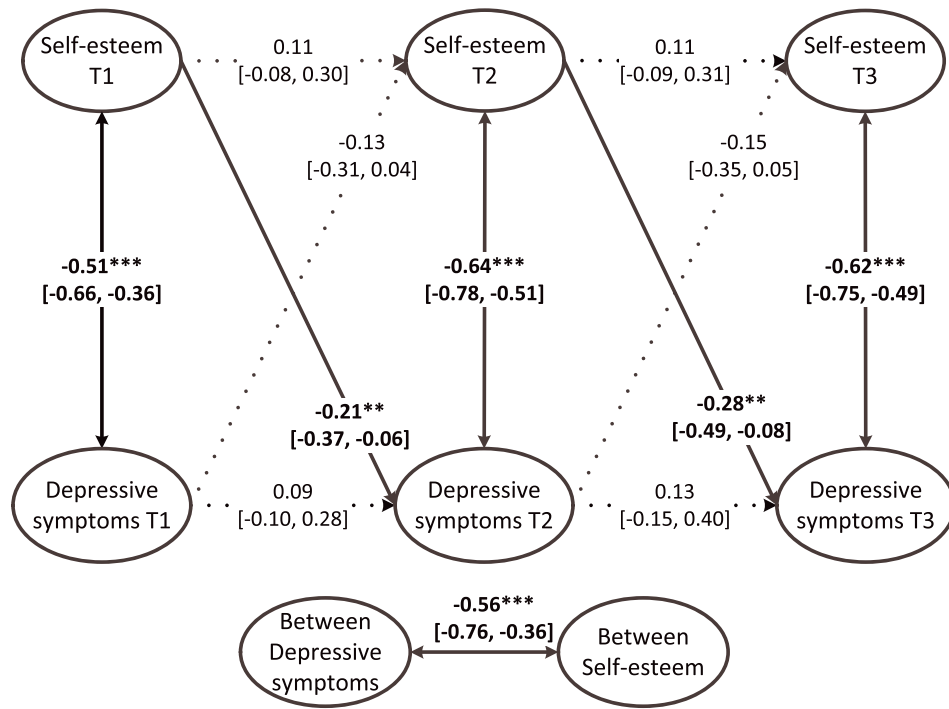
Self-esteem T1

0.11
[-0.08, 0.30]

Self-esteem T2

0.11
[-0.09, 0.31]

Self-esteem T3

-0.13
[-0.31, 0.04]

-0.15
[-0.35, 0.05]

**-0.51*** [-0.66, -0.36]**

**-0.64*** [-0.78, -0.51]**

**-0.62*** [-0.75, -0.49]**

**-0.21** [-0.37, -0.06]**

**-0.28** [-0.49, -0.08]**

Depressive symptoms T1

0.09
[-0.10, 0.28]

Depressive symptoms T2

0.13
[-0.15, 0.40]

Depressive symptoms T3

**-0.56*** [-0.76, -0.36]**

Between Depressive symptoms

Between Self-esteem